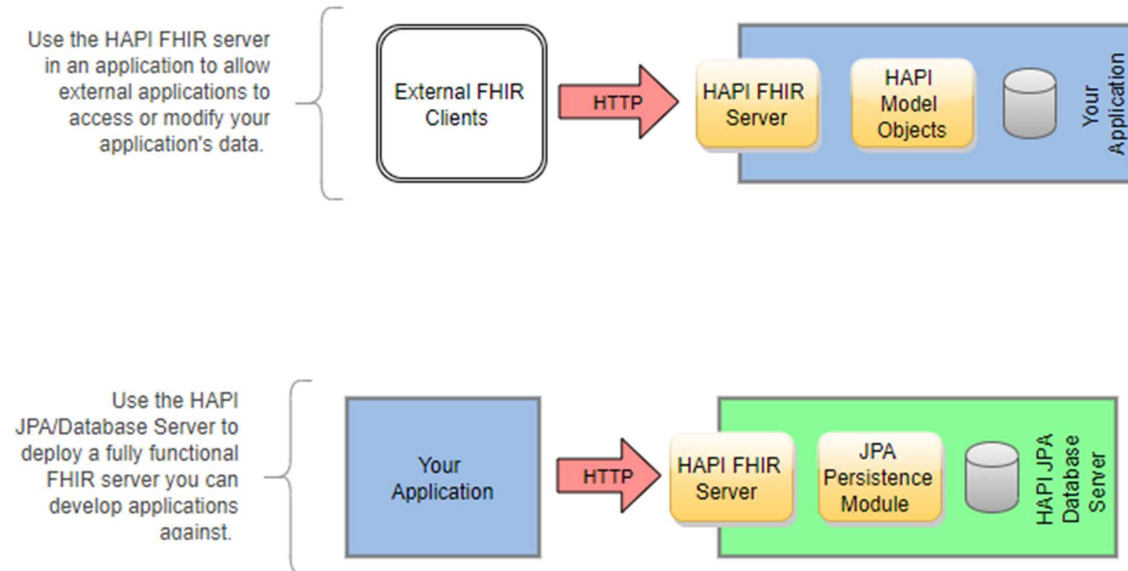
Use the HAPI FHIR server in an application to allow external applications to access or modify your application's data.

External FHIR Clients

HTTP

HAPI FHIR Server

HAPI Model Objects

Your Application

Use the HAPI JPA/Database Server to deploy a fully functional FHIR server you can develop applications against.

Your Application

HTTP

HAPI FHIR Server

JPA Persistence Module

HAPI JPA Database Server